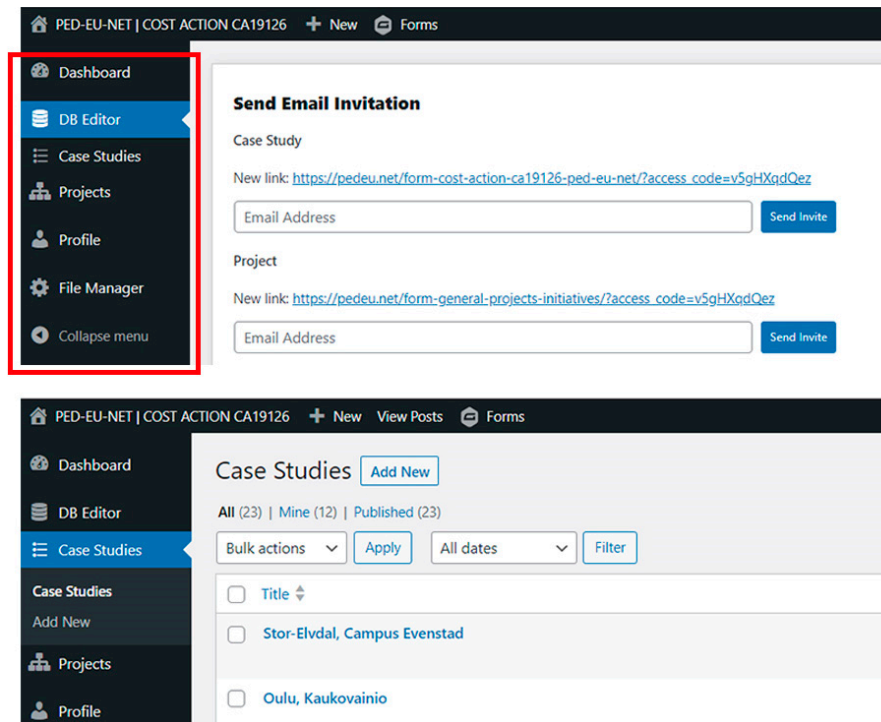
PED-EU-NET | COST ACTION CA19126 New Forms

Dashboard
DB Editor
Case Studies
Projects
Profile
File Manager
Collapse menu

Send Email Invitation

Case Study

New link: https://pedeu.net/form-cost-action-ca19126-ped-eu-net/?access_code=v5gHXqdQez

Email Address
Send Invite

Project

New link: https://pedeu.net/form-general-projects-initiatives/?access_code=v5gHXqdQez

Email Address
Send Invite

PED-EU-NET | COST ACTION CA19126 New View Posts Forms

Dashboard
DB Editor
Case Studies
Case Studies
Add New
Projects
Profile

Case Studies Add New

All (23) | Mine (12) | Published (23)

Bulk actions Apply All dates Filter

Title

Stor-Elvdal, Campus Evenstad

Oulu, Kaukovainio